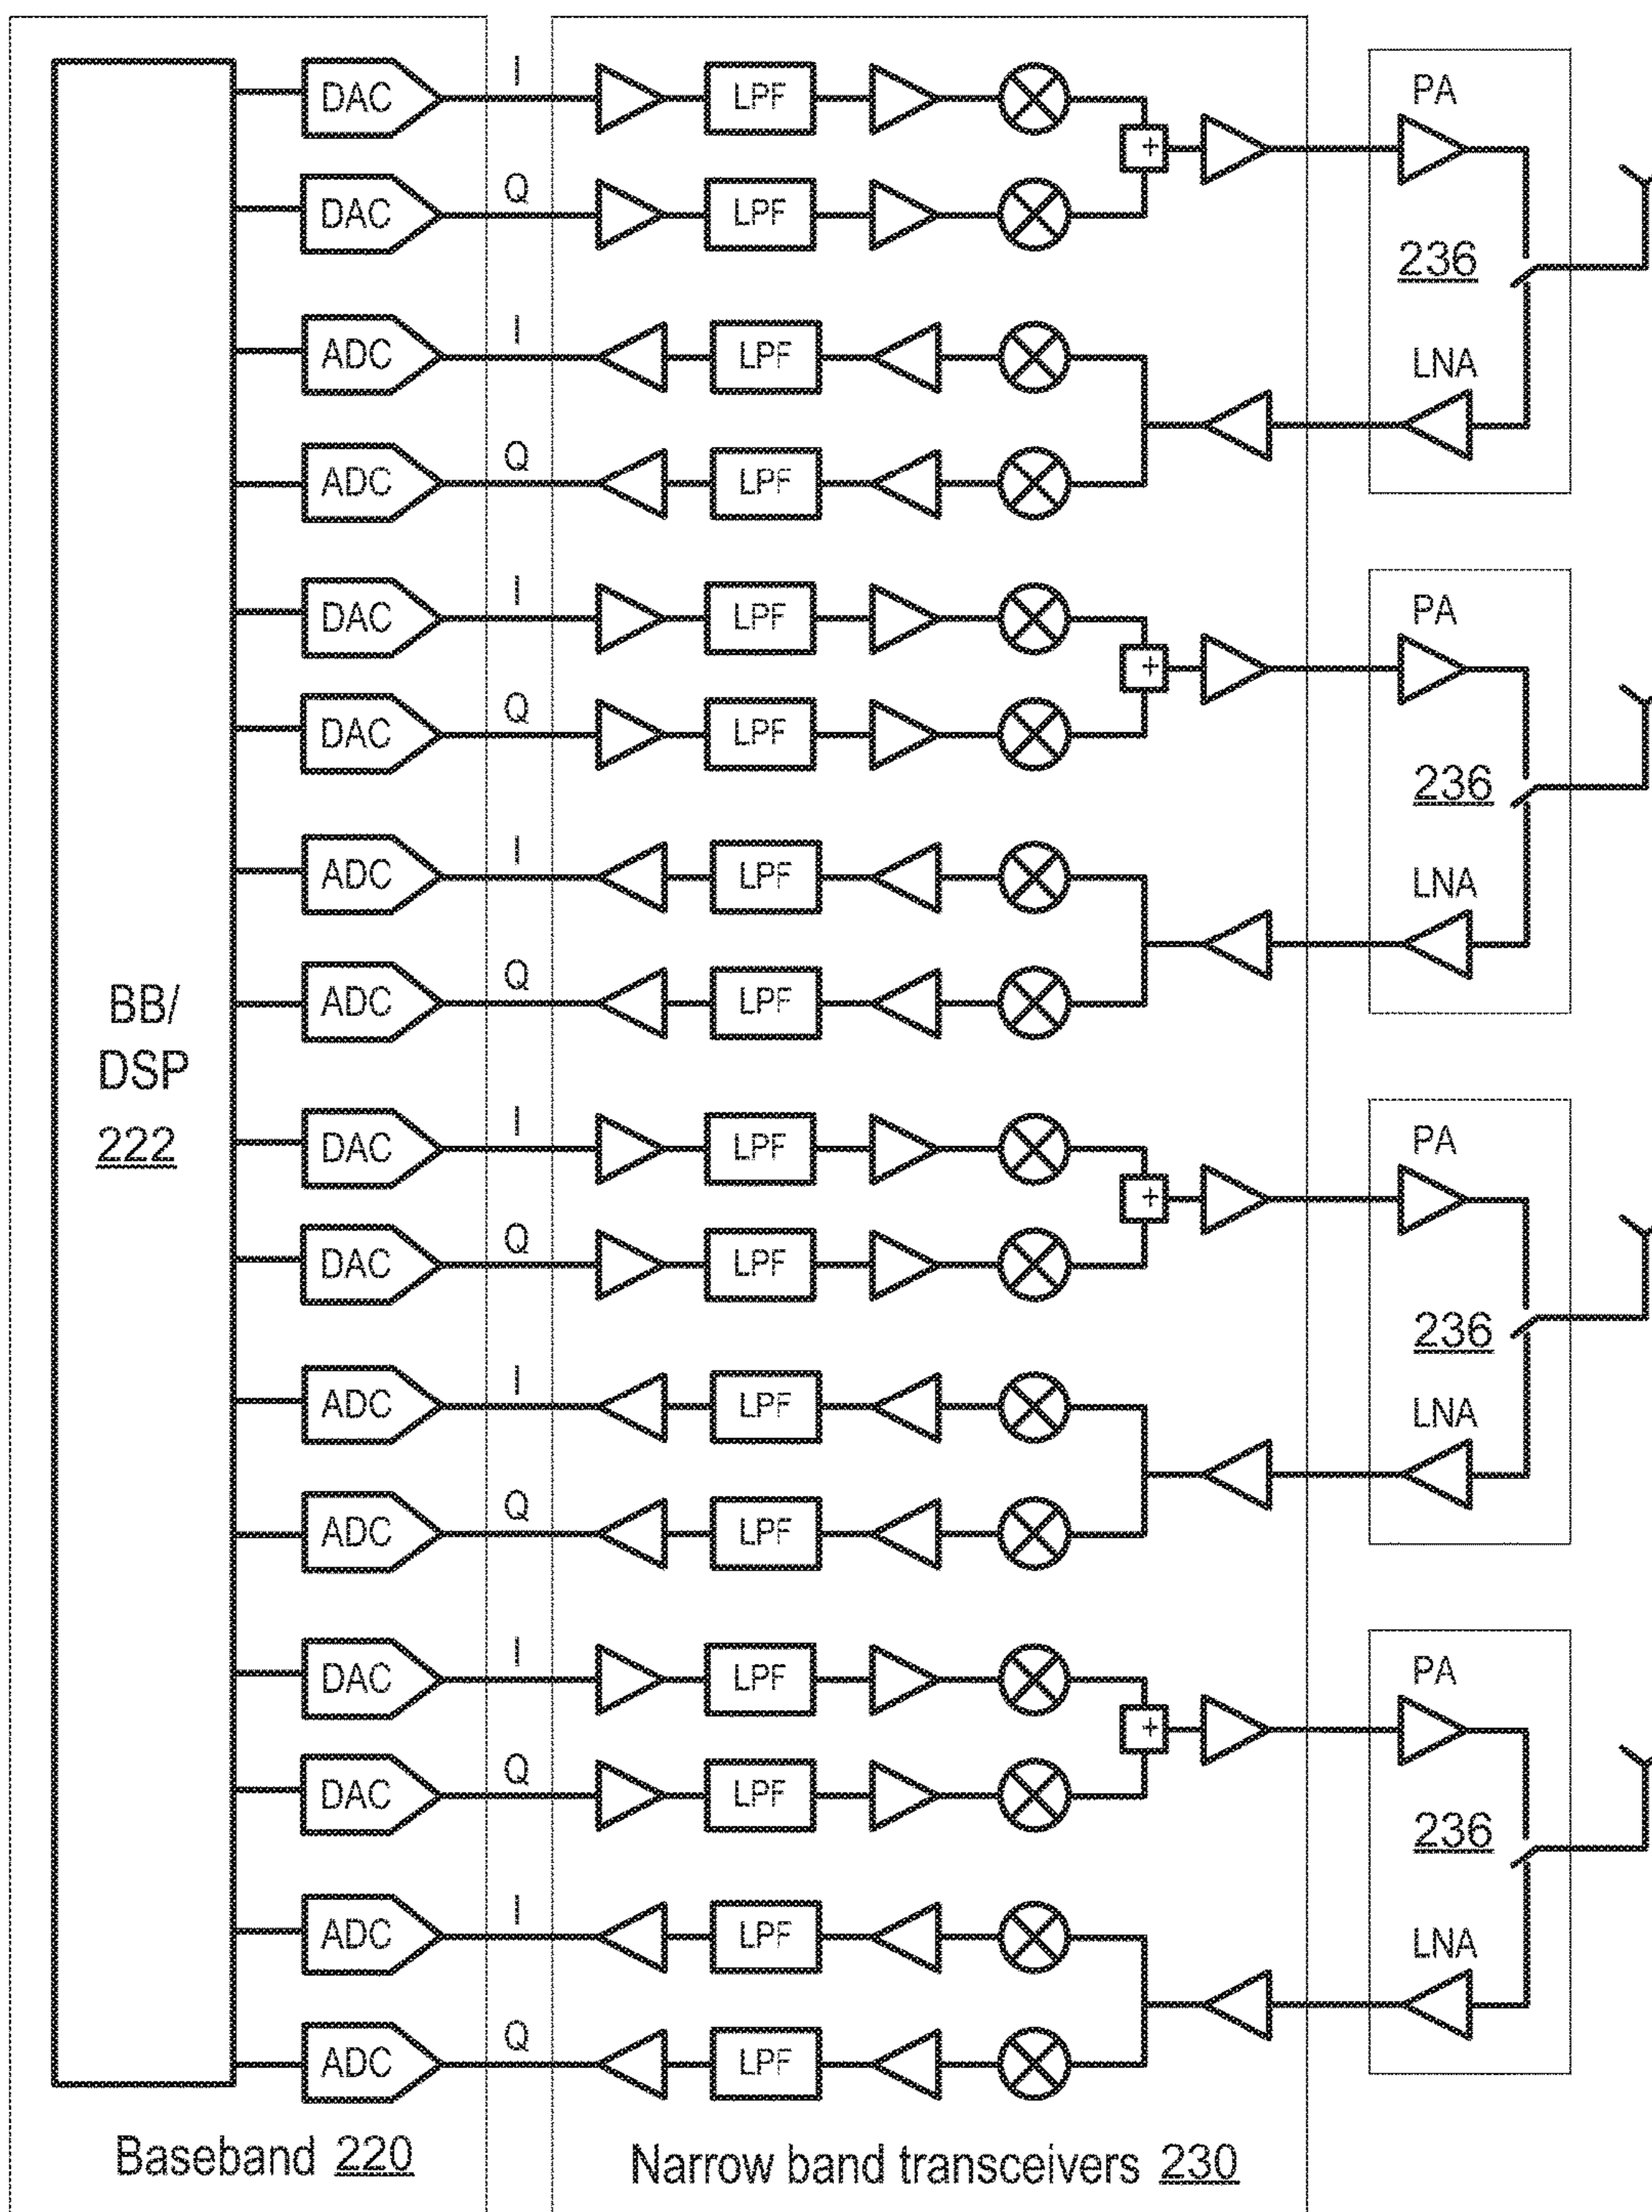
DAC
I
LPF
DAC
Q
LPF
+
PA
236
ADC
I
LPF
LNA
ADC
Q
LPF

DAC
I
LPF
DAC
Q
LPF
+
PA
236
ADC
I
LPF
LNA
ADC
Q
LPF

BB/
DSP
222

DAC
I
LPF
DAC
Q
LPF
+
PA
236
ADC
I
LPF
LNA
ADC
Q
LPF

DAC
I
LPF
DAC
Q
LPF
+
PA
236
ADC
I
LPF
LNA
ADC
Q
LPF

Baseband 220

Narrow band transceivers 230